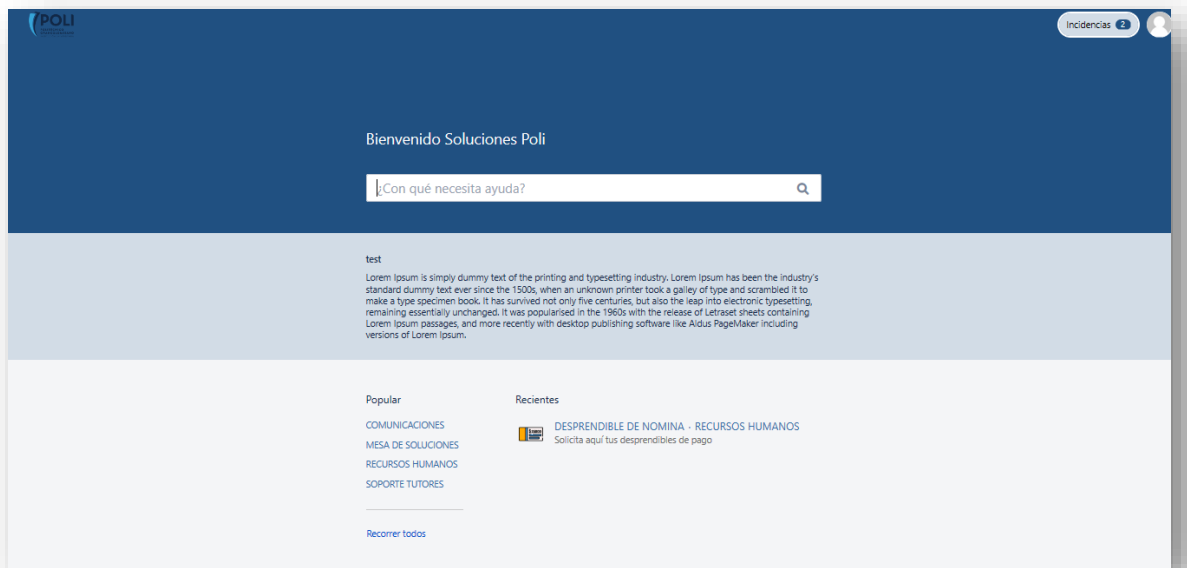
POLI

Incidencias 2

Bienvenido Soluciones Poli

¿Con qué necesita ayuda?

test

Lorem Ipsum is simply dummy text of the printing and typesetting industry. Lorem Ipsum has been the industry's standard dummy text ever since the 1500s, when an unknown printer took a galley of type and scrambled it to make a type specimen book. It has survived not only five centuries, but also the leap into electronic typesetting, remaining essentially unchanged. It was popularised in the 1960s with the release of Letraset sheets containing Lorem Ipsum passages, and more recently with desktop publishing software like Aldus PageMaker including versions of Lorem Ipsum.

Popular

COMUNICACIONES

MESA DE SOLUCIONES

RECURSOS HUMANOS

SOPORTE TUTORES

Recorrer todos

Recientes

DESPRENDIBLE DE NOMINA · RECURSOS HUMANOS

Solicita aquí tus desprendibles de pago